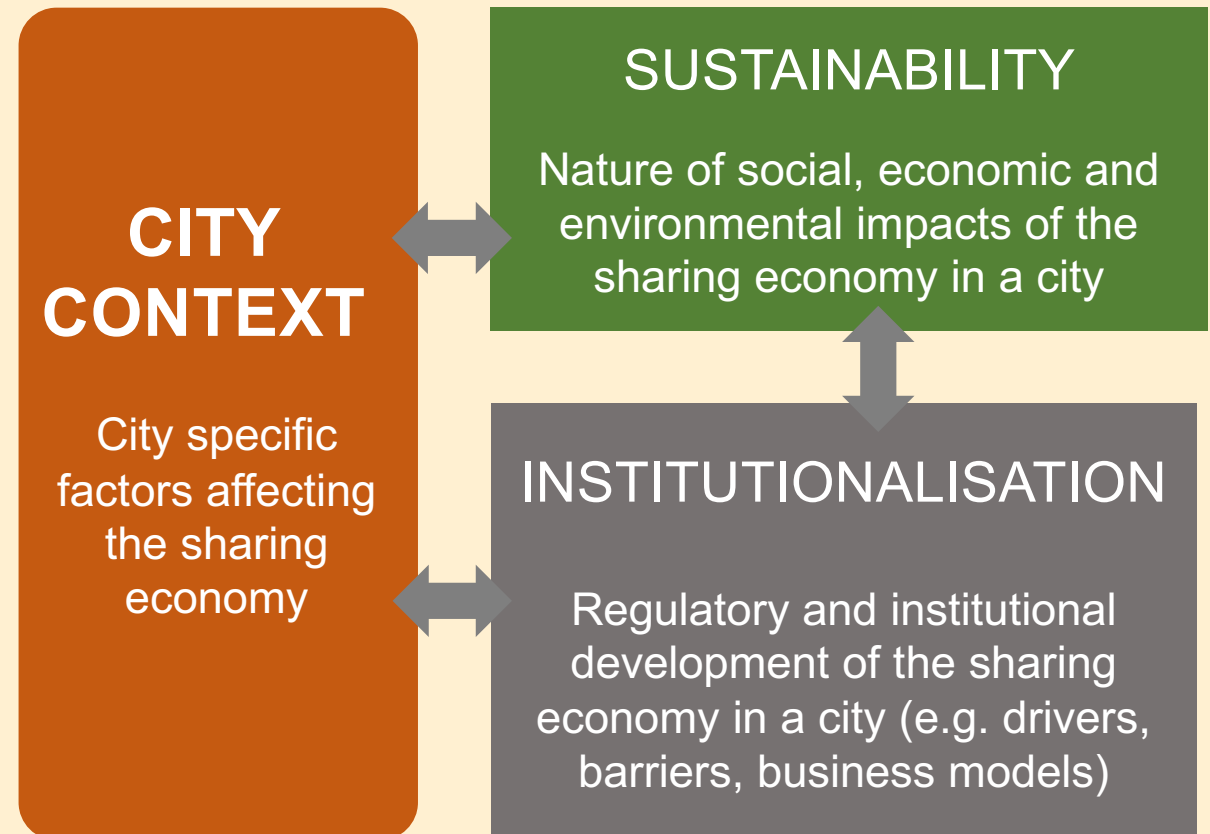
CITY CONTEXT

City specific factors affecting the sharing economy

SUSTAINABILITY

Nature of social, economic and environmental impacts of the sharing economy in a city

INSTITUTIONALISATION

Regulatory and institutional development of the sharing economy in a city (e.g. drivers, barriers, business models)